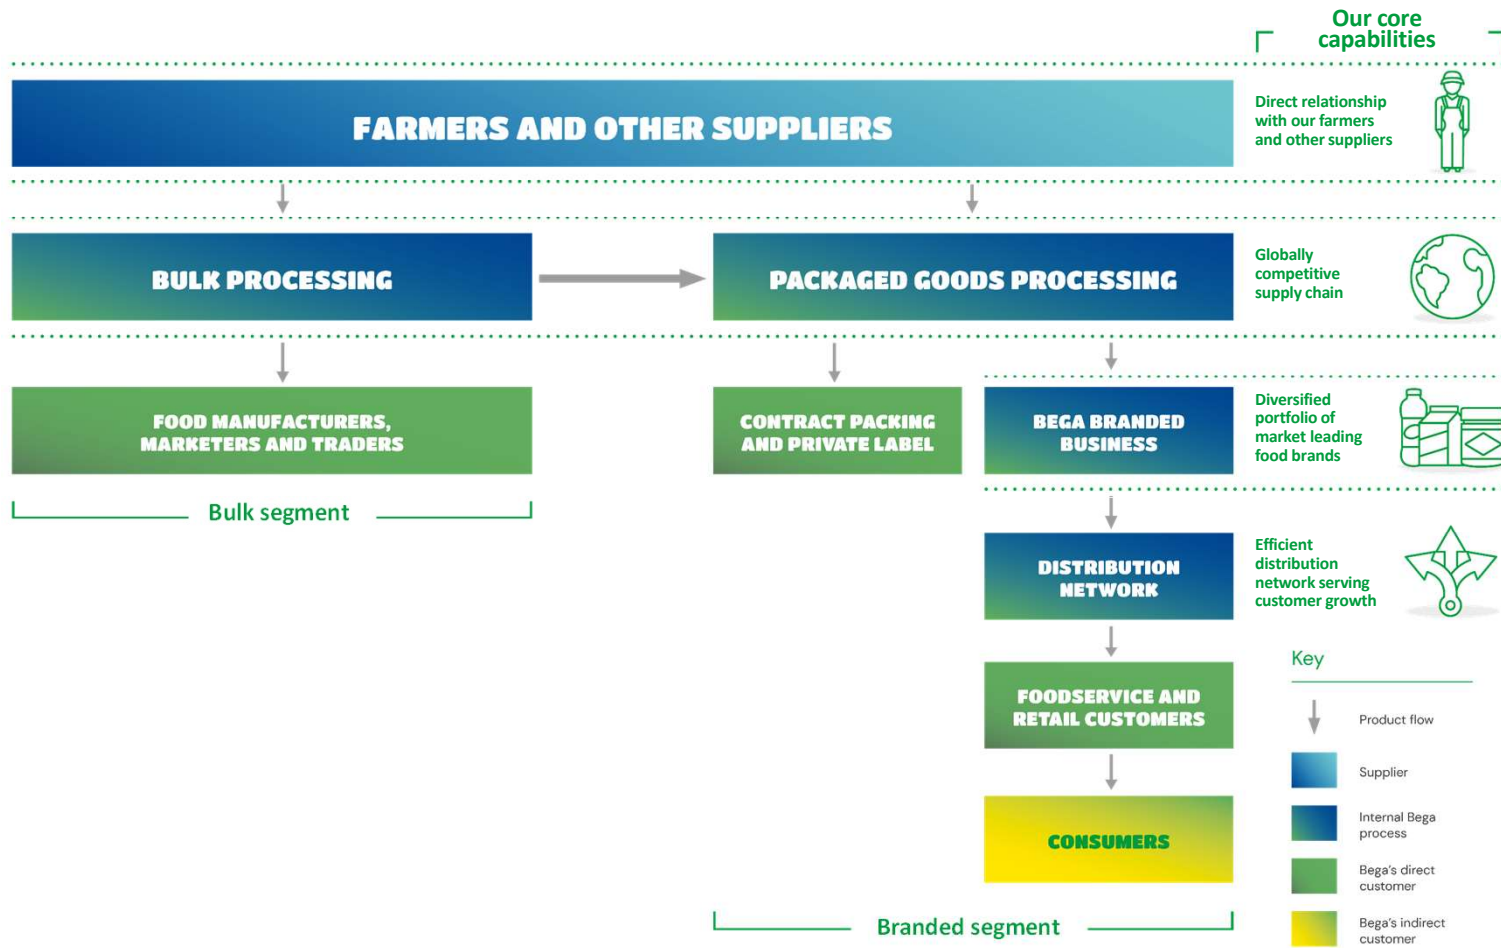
Our core capabilities

FARMERS AND OTHER SUPPLIERS

Direct relationship with our farmers and other suppliers

BULK PROCESSING

PACKAGED GOODS PROCESSING

Globally competitive supply chain

FOOD MANUFACTURERS, MARKETERS AND TRADERS

CONTRACT PACKING AND PRIVATE LABEL

BEGA BRANDED BUSINESS

Diversified portfolio of market leading food brands

Bulk segment

DISTRIBUTION NETWORK

Efficient distribution network serving customer growth

Key

Product flow

Supplier

Internal Bega process

Bega's direct customer

Bega's indirect customer

FOODSERVICE AND RETAIL CUSTOMERS

CONSUMERS

Branded segment